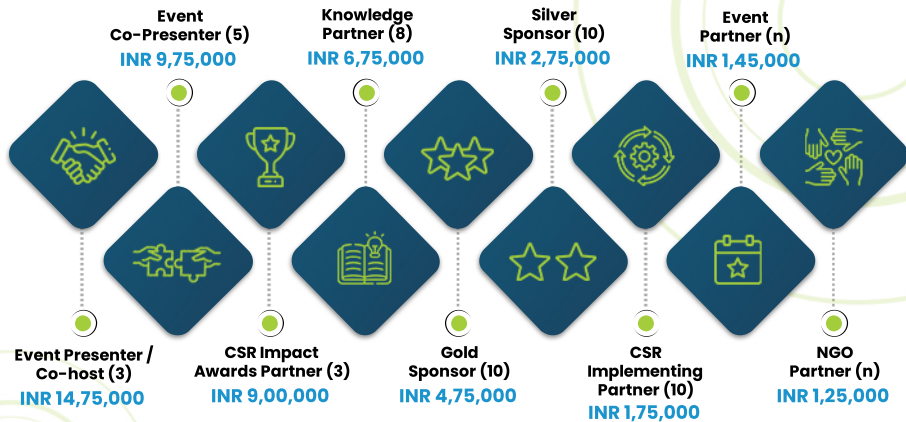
Event Co-Presenter (5)
INR 9,75,000

Knowledge Partner (8)
INR 6,75,000

Silver Sponsor (10)
INR 2,75,000

Event Partner (n)
INR 1,45,000

Event Presenter / Co-host (3)
INR 14,75,000

CSR Impact Awards Partner (3)
INR 9,00,000

Gold Sponsor (10)
INR 4,75,000

CSR Implementing Partner (10)
INR 1,75,000

NGO Partner (n)
INR 1,25,000